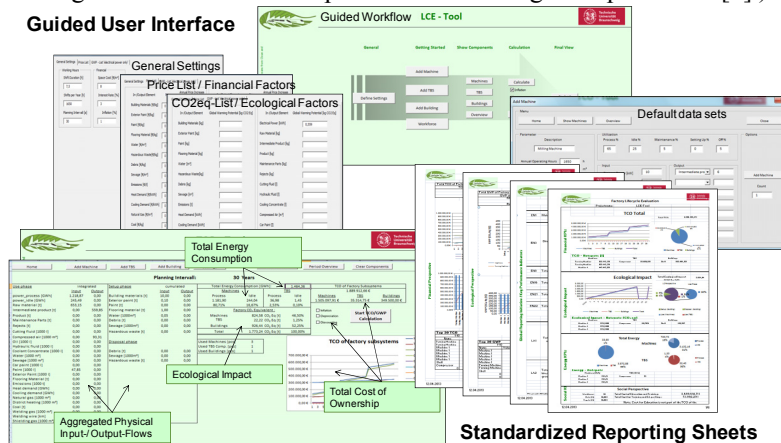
Guided User Interface

Guided Workflow LCE - Tool

General

Getting Started

Show Components

Calculation

Final View

Define Settings

Add Machine

Add TBS

Add Building

Workflow

Machines

TBS

Buildings

Overview

Calculate

General Settings

Price List / Financial Factors

CO2eq-List / Ecological Factors

Default data sets

Add Machine

Total Energy Consumption

Planning Interval: 30 Years

Ecological Impact

Total Cost of Ownership

TCO of factory subsystems

Aggregated Physical Input-/ Output-Flows

Factory Lifecycle Evaluation

TCO Total

Ecological Impact

Total Energy

Standardized Reporting Sheets